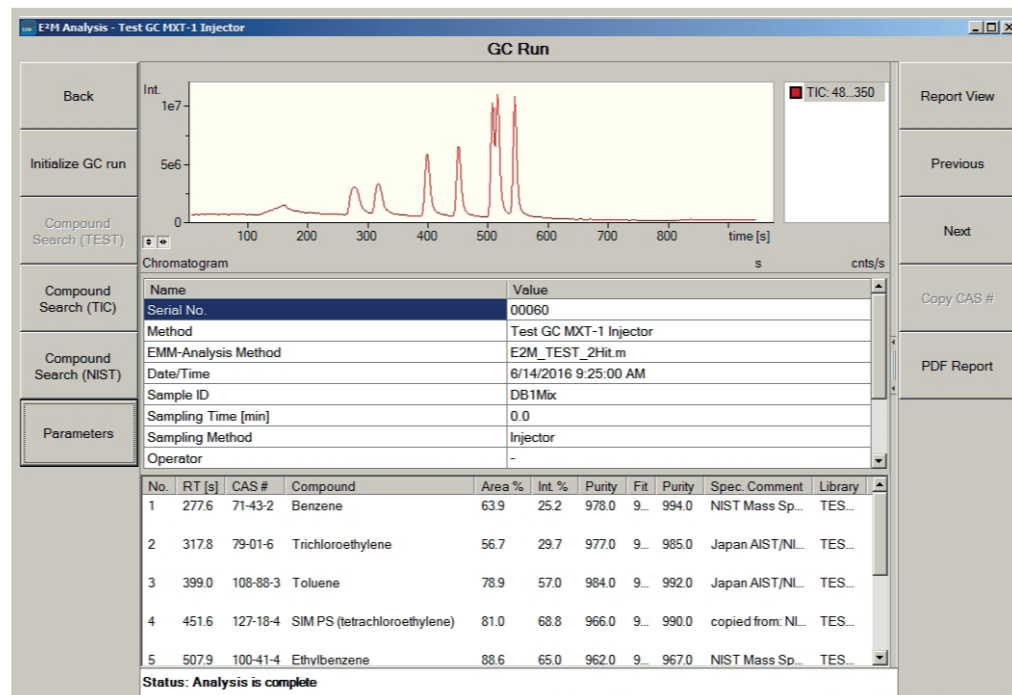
E²M Analysis - Test GC MXT-1 Injector

GC Run

Back

Initialize GC run

Compound Search (TEST)

Compound Search (TIC)

Compound Search (NIST)

Parameters

Int.

1e7

5e6

0

100 200 300 400 500 600 700 800 time [s]

TIC: 48...350

Chromatogram s cnts/s

| Name | Value |
|---|---|
| Serial No. | 00060 |
| Method | Test GC MXT-1 Injector |
| EMM-Analysis Method | E2M_TEST_2Hit.m |
| Date/Time | 6/14/2016 9:25:00 AM |
| Sample ID | DB1Mix |
| Sampling Time [min] | 0.0 |
| Sampling Method | Injector |
| Operator | - |

| No. | RT [s] | CAS # | Compound | Area % | Int. % | Purity | Fit | Purity | Spec. Comment | Library |
|---|---|---|---|---|---|---|---|---|---|---|
| 1 | 277.6 | 71-43-2 | Benzene | 63.9 | 25.2 | 978.0 | 9... | 994.0 | NIST Mass Sp... | TES... |
| 2 | 317.8 | 79-01-6 | Trichloroethylene | 56.7 | 29.7 | 977.0 | 9... | 985.0 | Japan AIST/NI... | TES... |
| 3 | 399.0 | 108-88-3 | Toluene | 78.9 | 57.0 | 984.0 | 9... | 992.0 | Japan AIST/NI... | TES... |
| 4 | 451.6 | 127-18-4 | SIM PS (tetrachloroethylene) | 81.0 | 68.8 | 966.0 | 9... | 990.0 | copied from: NI... | TES... |
| 5 | 507.9 | 100-41-4 | Ethylbenzene | 88.6 | 65.0 | 962.0 | 9... | 967.0 | NIST Mass Sp... | TES... |

Status: Analysis is complete

Report View

Previous

Next

Copy CAS #

PDF Report